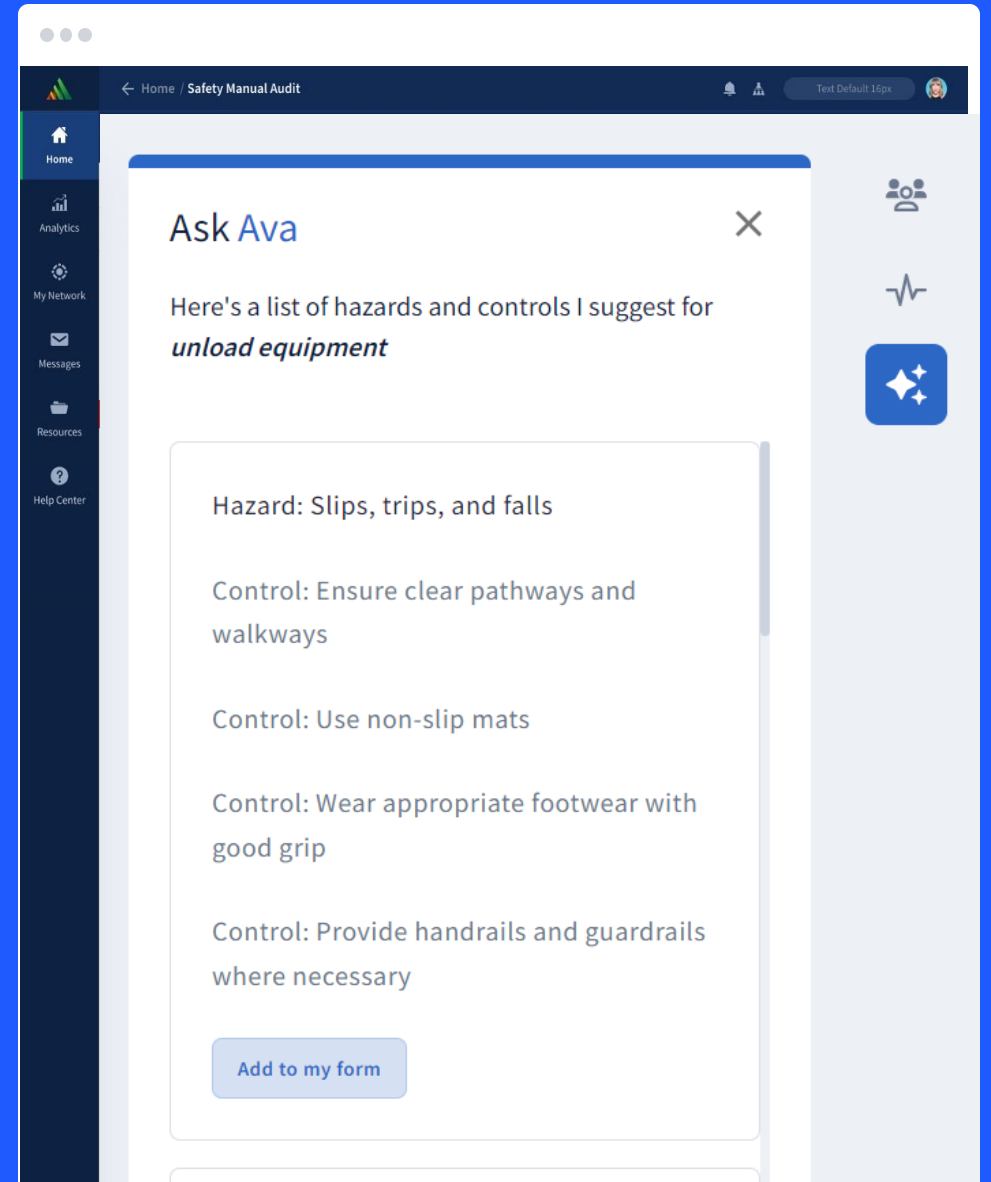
Home / Safety Manual Audit

Text Default 16px

Home

Analytics

My Network

Messages

Resources

Help Center

Ask Ava

Here's a list of hazards and controls I suggest for ***unload equipment***

Hazard: Slips, trips, and falls

Control: Ensure clear pathways and walkways

Control: Use non-slip mats

Control: Wear appropriate footwear with good grip

Control: Provide handrails and guardrails where necessary

Add to my form